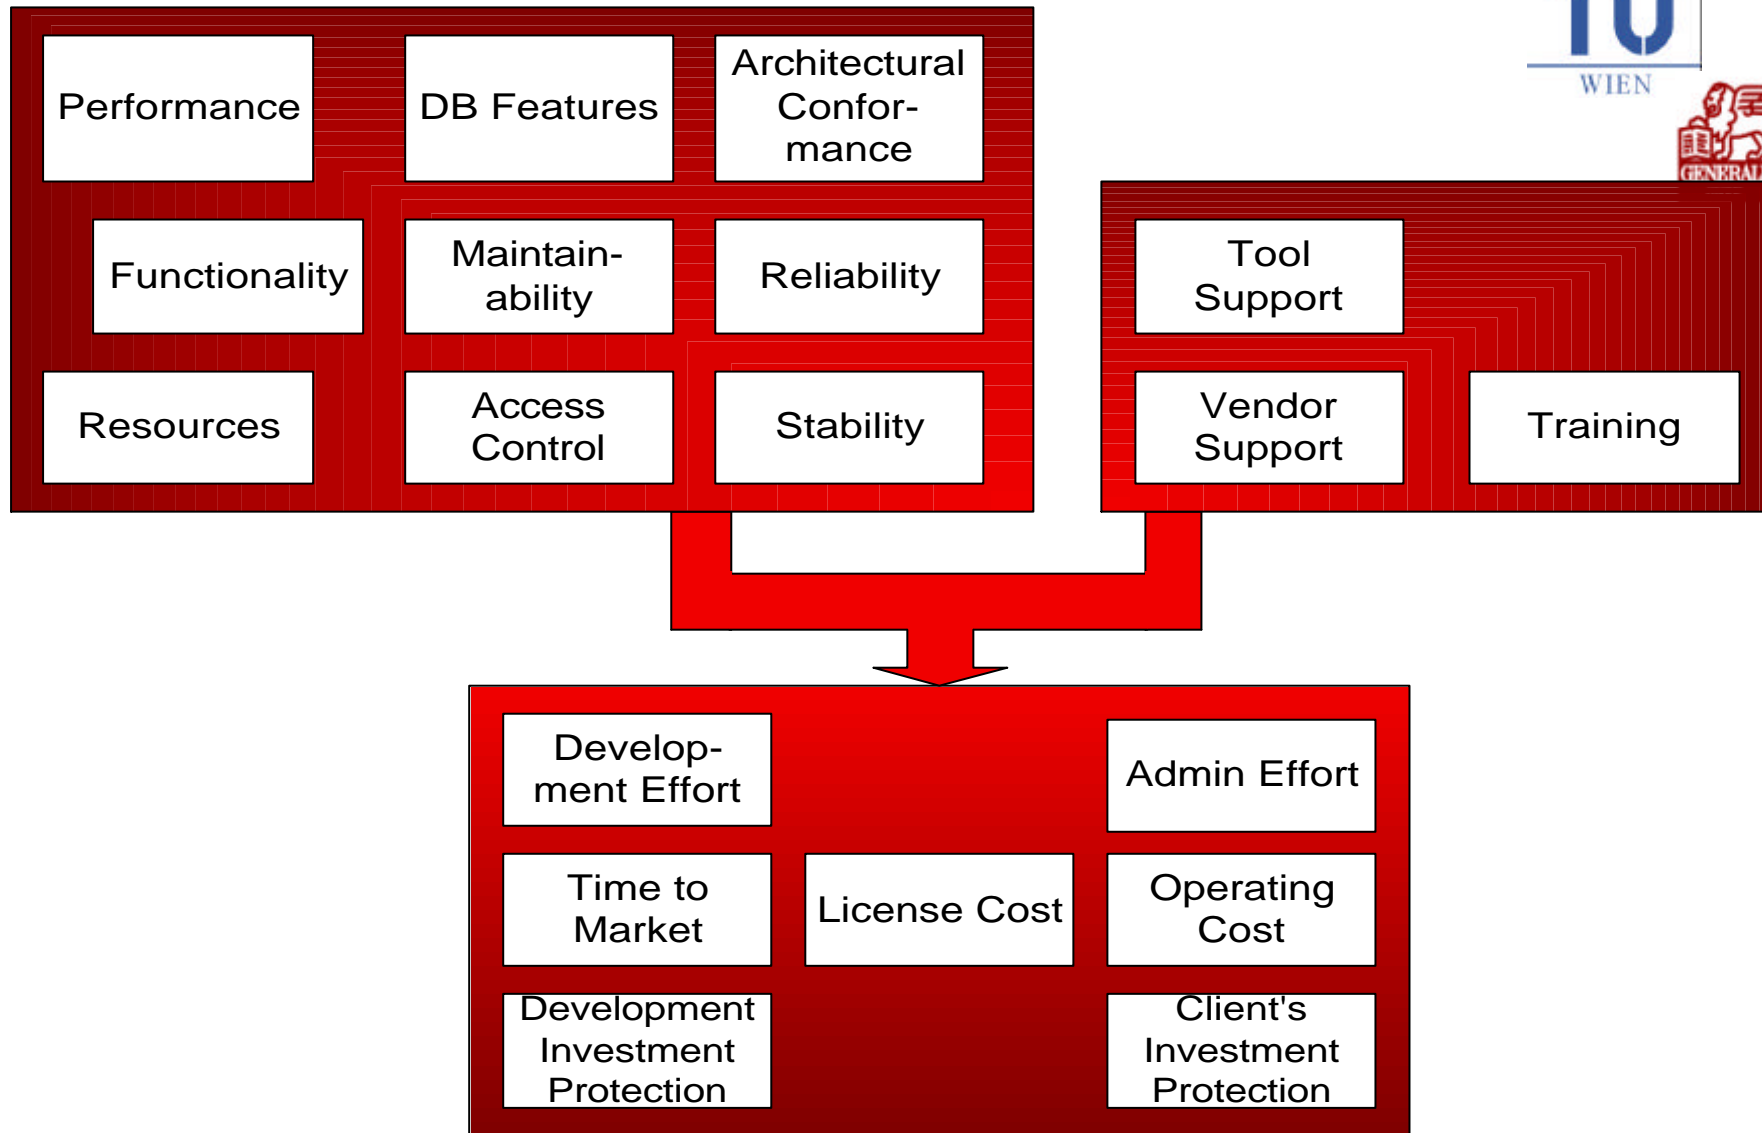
Performance

DB Features

Architectural Conformance

Functionality

Maintainability

Reliability

Resources

Access Control

Stability

TU

WIEN

GENERALI

Tool Support

Vendor Support

Training

Development Effort

Admin Effort

Time to Market

License Cost

Operating Cost

Development Investment Protection

Client's Investment Protection